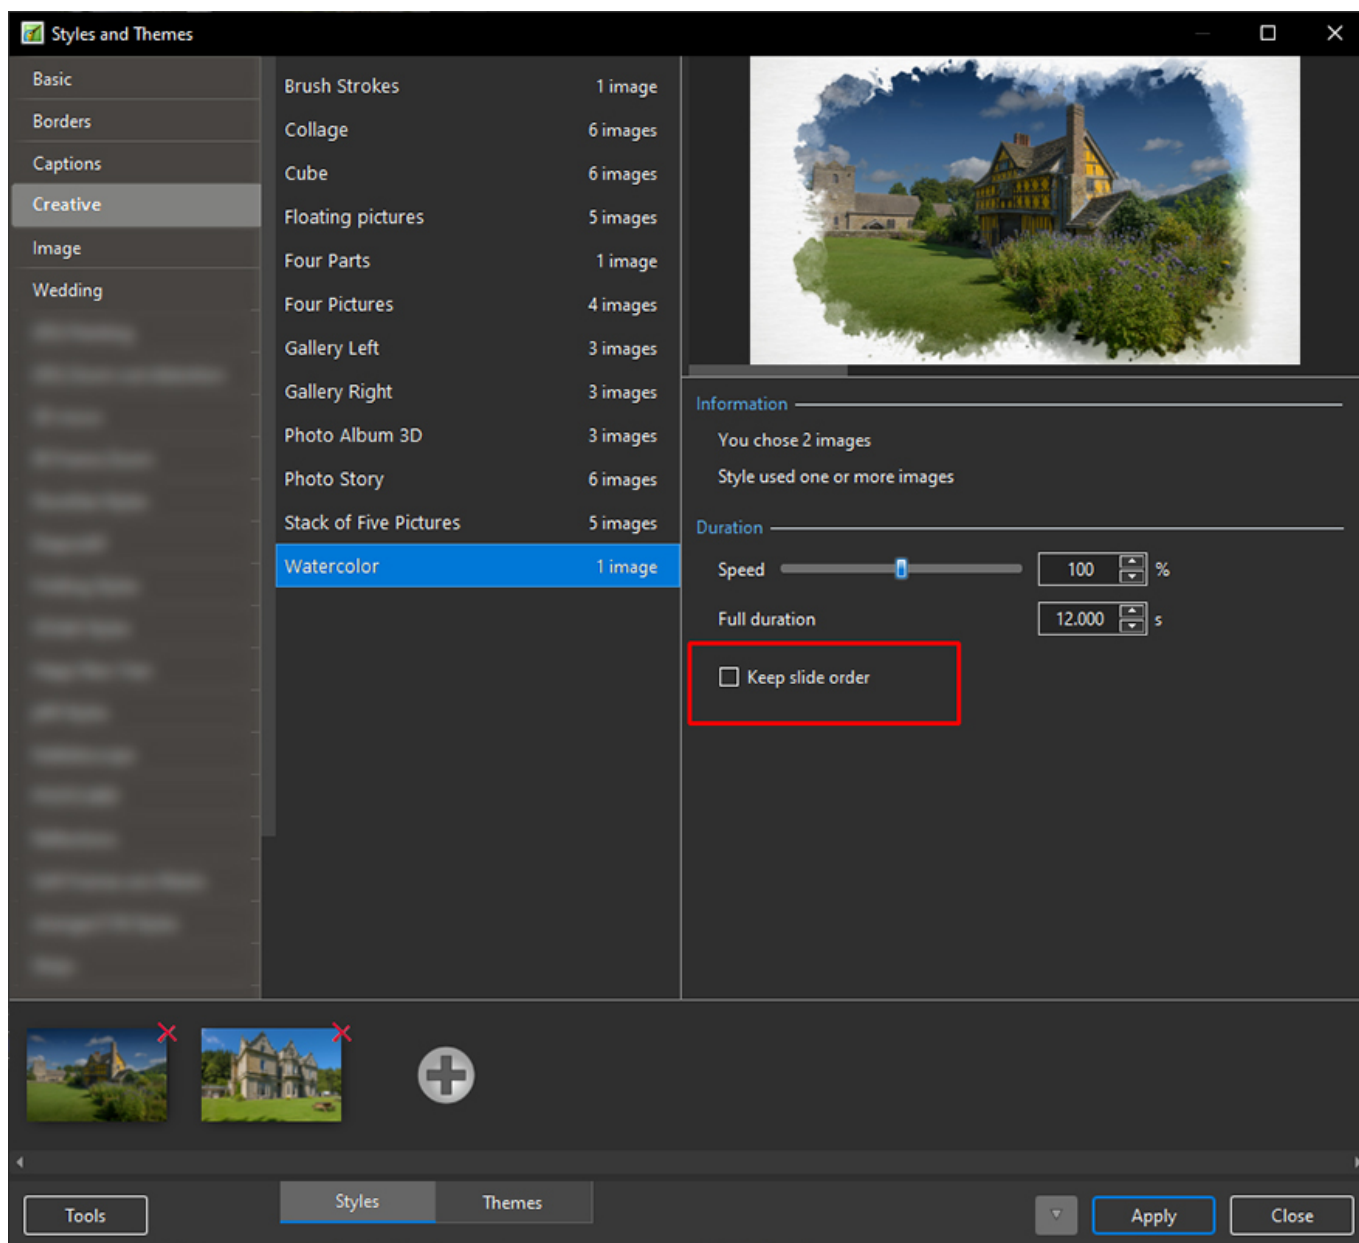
Styles and Themes

Basic
Borders
Captions
Creative
Image
Wedding
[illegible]
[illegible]
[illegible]
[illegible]
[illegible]
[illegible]
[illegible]
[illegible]
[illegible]
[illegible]
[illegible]
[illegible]
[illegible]
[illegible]
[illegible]
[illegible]

| | |
|---|---|
| Brush Strokes | 1 image |
| Collage | 6 images |
| Cube | 6 images |
| Floating pictures | 5 images |
| Four Parts | 1 image |
| Four Pictures | 4 images |
| Gallery Left | 3 images |
| Gallery Right | 3 images |
| Photo Album 3D | 3 images |
| Photo Story | 6 images |
| Stack of Five Pictures | 5 images |
| Watercolor | 1 image |

Information
You chose 2 images
Style used one or more images

Duration
Speed 100 %
Full duration 12.000 s
Keep slide order

Tools
Styles
Themes
Apply
Close